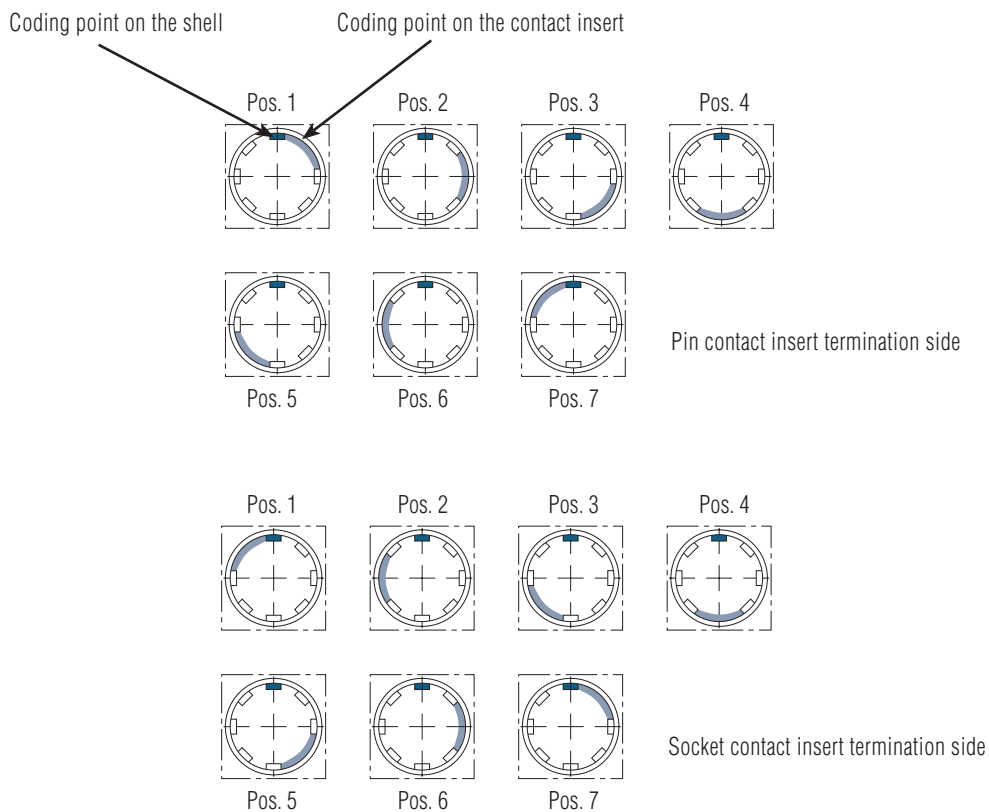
Coding point on the shell

Coding point on the contact insert

Pos. 1

Pos. 2

Pos. 3

Pos. 4

Pos. 5

Pos. 6

Pos. 7

Pin contact insert termination side

Pos. 1

Pos. 2

Pos. 3

Pos. 4

Pos. 5

Pos. 6

Pos. 7

Socket contact insert termination side